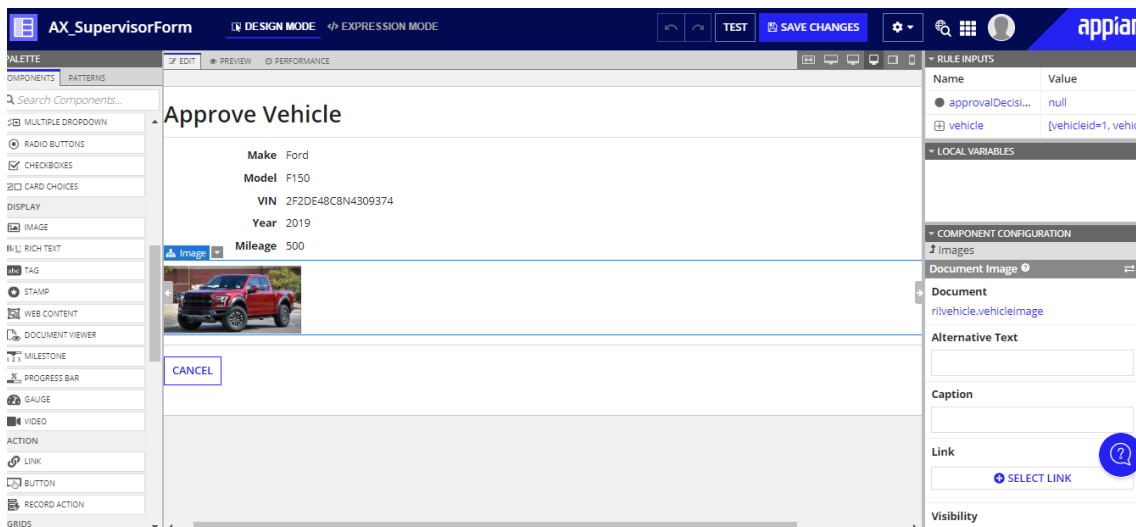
AX_SupervisorForm
DESIGN MODE
</> EXPRESSION MODE
TEST
SAVE CHANGES
appian

PALETTE
COMPONENTS PATTERNS
Search Components...
MULTIPLE DROPDOWN
RADIO BUTTONS
CHECKBOXES
CARD CHOICES
DISPLAY
IMAGE
RICH TEXT
TAG
STAMP
WEB CONTENT
DOCUMENT VIEWER
MILESTONE
PROGRESS BAR
GAUGE
VIDEO
ACTION
LINK
BUTTON
RECORD ACTION
GRIDS

EDIT
PREVIEW
PERFORMANCE

Approve Vehicle

Make Ford
Model F150
VIN 2F2DE48C8N4309374
Year 2019
Mileage 500
Image

CANCEL

RULE INPUTS
| Name | Value |
|---|---|
| approvalDecisi... | null |
| vehicle | [vehicleid=1, vehic |

LOCAL VARIABLES

COMPONENT CONFIGURATION
Images
Document Image
Document
ri!vehicle.vehicleimage
Alternative Text
Caption
Link
SELECT LINK
Visibility